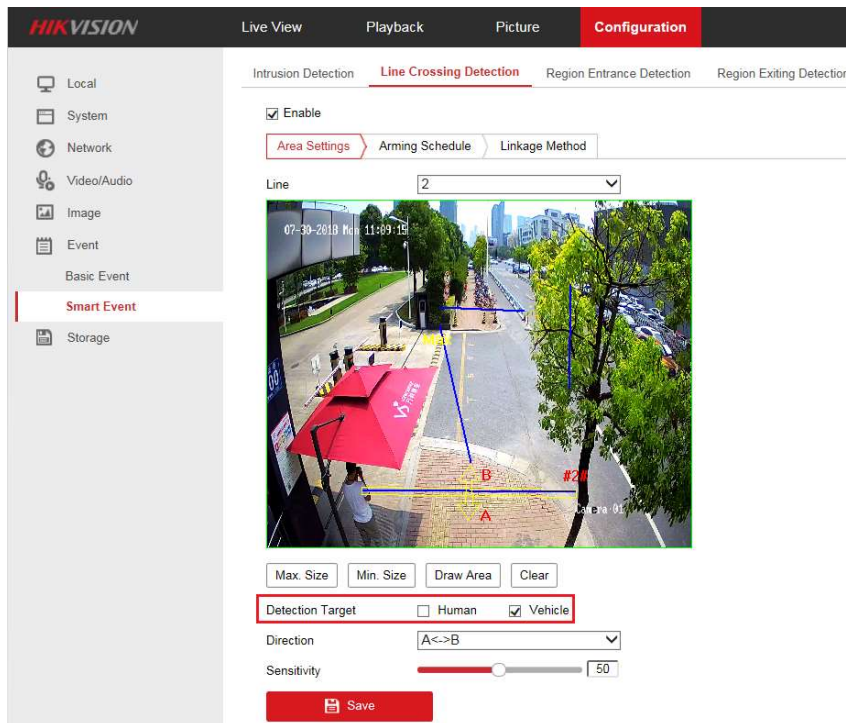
HIKVISION

Live View
Playback
Picture
Configuration

Local
System
Network
Video/Audio
Image
Event
Basic Event
Smart Event
Storage

Intrusion Detection
Line Crossing Detection
Region Entrance Detection
Region Exiting Detectio

Enable

Area Settings
Arming Schedule
Linkage Method

Line
2

07-30-2018 Mon 11:09:15
Max
B
#2
A
Camera 01

Max. Size
Min. Size
Draw Area
Clear

Detection Target
Human
Vehicle

Direction
A<->B

Sensitivity
50

Save